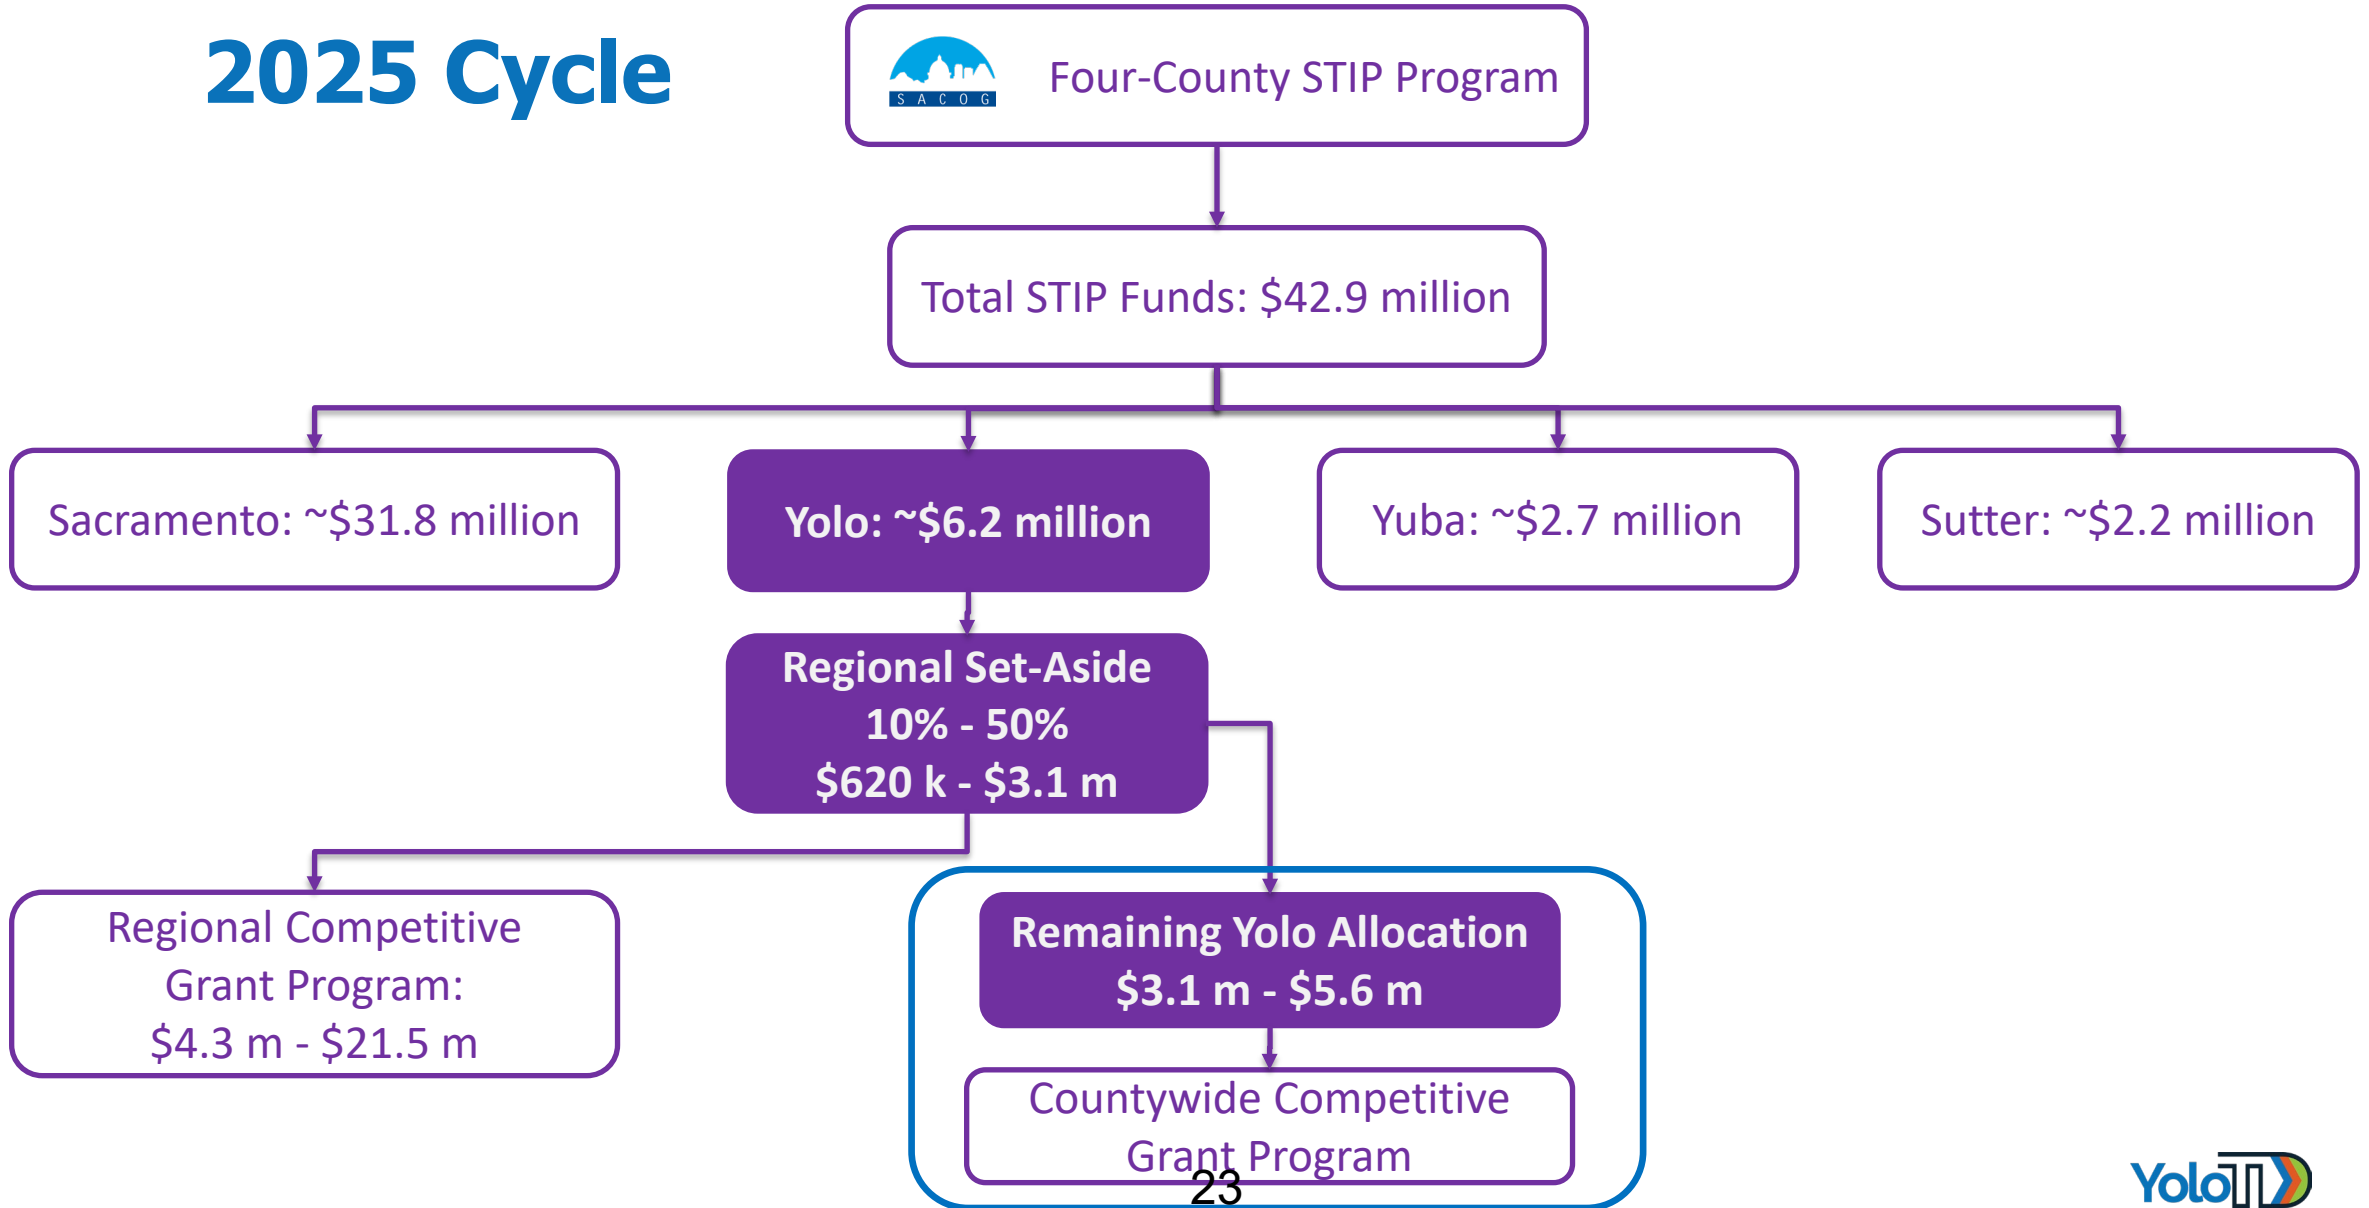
2025 Cycle

SACOG Four-County STIP Program

Total STIP Funds: $42.9 million

Sacramento: ~$31.8 million

Yolo: ~$6.2 million

Yuba: ~$2.7 million

Sutter: ~$2.2 million

Regional Set-Aside
10% - 50%
$620 k - $3.1 m

Regional Competitive Grant Program:
$4.3 m - $21.5 m

Remaining Yolo Allocation
$3.1 m - $5.6 m

Countywide Competitive Grant Program

23

YoloTD